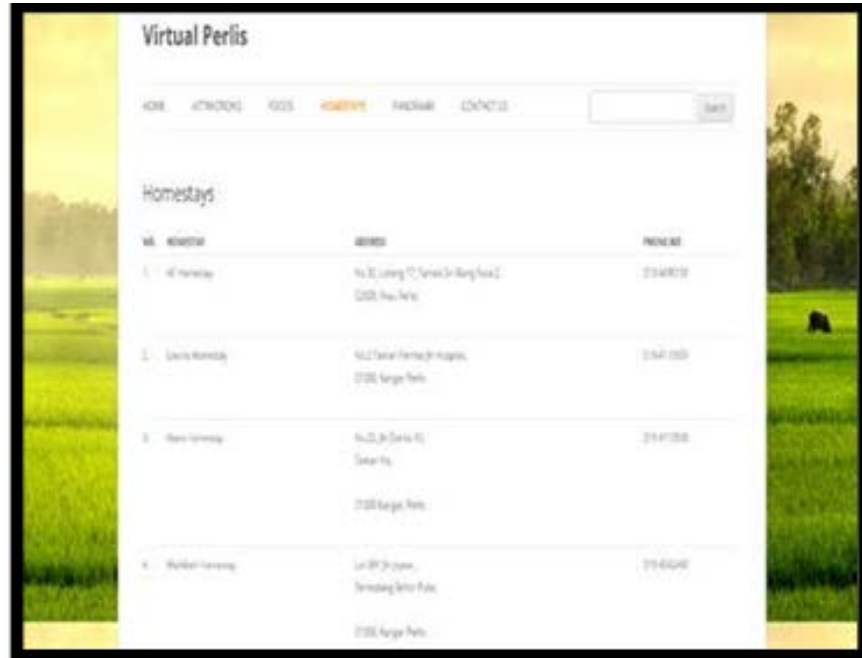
Virtual Perlis

HOME ATTRACTIONS FOODS HOMESTAYS PANORAMA CONTACT US

Search

Homestays

| NO. | HOMESTAY | ADDRESS | PHONE NO. |
|---|---|---|---|
| 1. | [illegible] Homestay | No. 30, Lorong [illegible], Taman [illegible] 02000, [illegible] Perlis | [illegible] |
| 2. | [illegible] Homestay | No.2, Taman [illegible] 01000, Kangar, Perlis | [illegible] |
| 3. | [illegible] Homestay | No.20, Jln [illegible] Taman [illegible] 01000 Kangar, Perlis | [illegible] |
| 4. | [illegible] Homestay | Lot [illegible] Jln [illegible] Permatang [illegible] 01000, Kangar, Perlis | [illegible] |